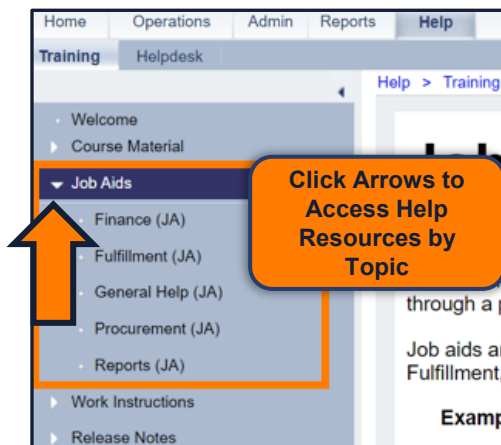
Home Operations Admin Reports Help

Training Helpdesk

Help > Training

Welcome
Course Material
Job Aids
Finance (JA)
Fulfillment (JA)
General Help (JA)
Procurement (JA)
Reports (JA)
Work Instructions
Release Notes

Click Arrows to Access Help Resources by Topic

through a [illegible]

Job aids a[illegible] Fulfillment,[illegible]

Examp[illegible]